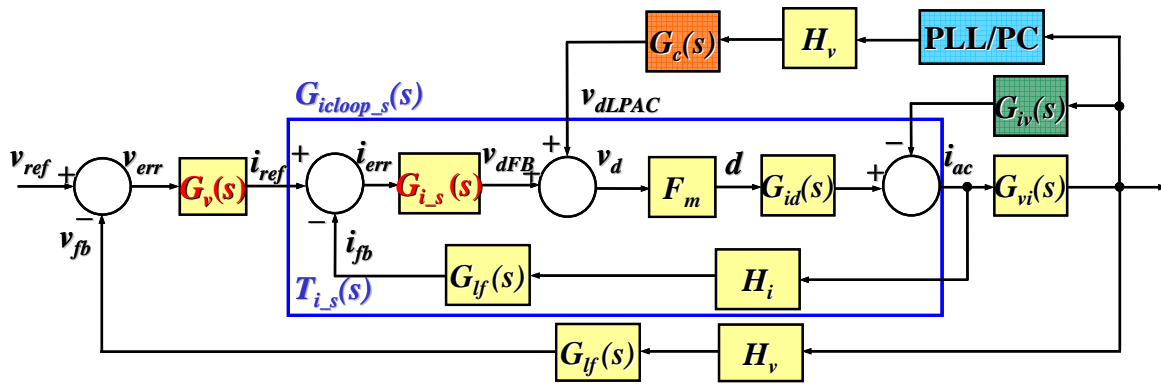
$G_c(s)$ $H_v$ PLL/PC

$G_{icloop\_s}(s)$

$v_{dLPAC}$

$G_{iv}(s)$

$v_{ref}$ + $v_{err}$ $G_v(s)$ $i_{ref}$ + $i_{err}$ $G_{i\_s}(s)$ $v_{dFB}$ + + $v_d$ $F_m$ $d$ $G_{id}(s)$ + − $i_{ac}$ $G_{vi}(s)$

− $v_{fb}$ − $i_{fb}$

$T_{i\_s}(s)$ $G_{lf}(s)$ $H_i$

$G_{lf}(s)$ $H_v$